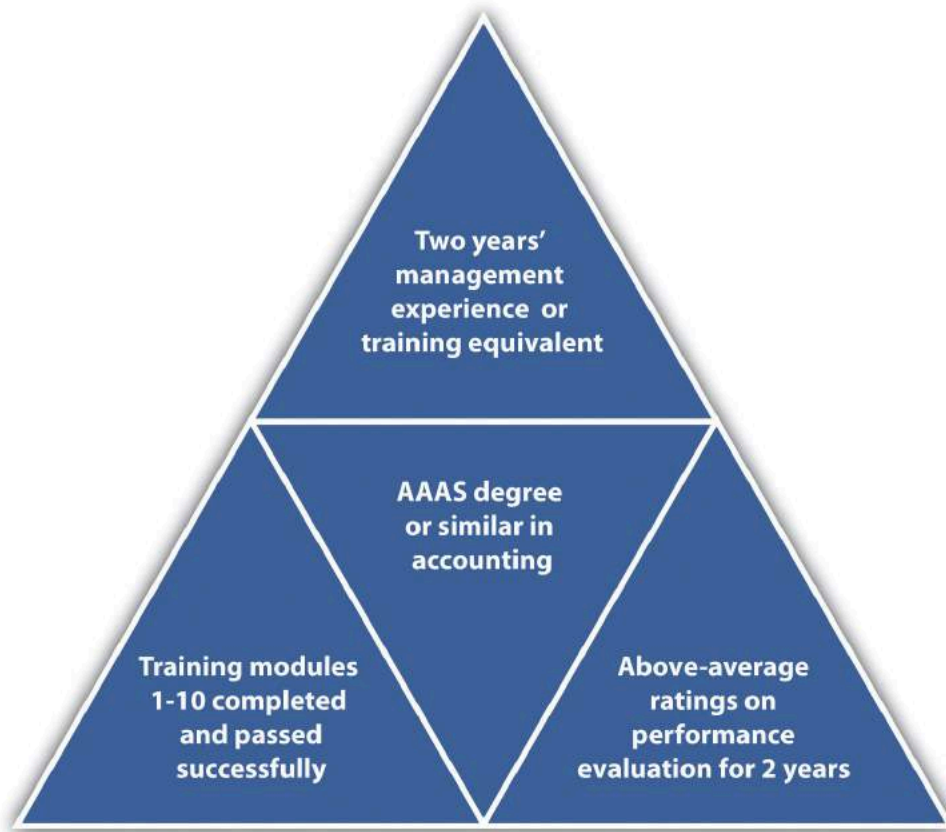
Two years' management experience or training equivalent

AAAS degree or similar in accounting

Training modules 1-10 completed and passed successfully

Above-average ratings on performance evaluation for 2 years